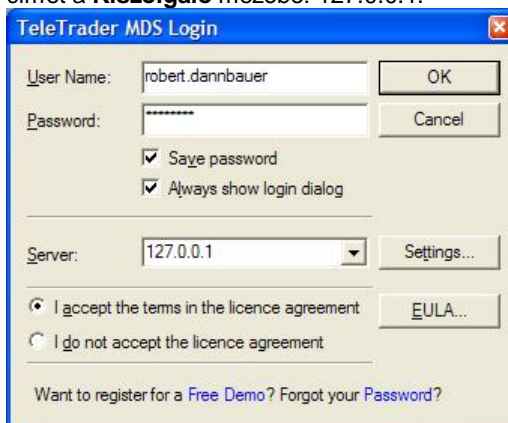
címet a **Kiszolgáló** mezőbe: 127.0.0.1.

TeleTrader MDS Login

User Name: robert.dannbauer

OK

Password: *********

Cancel

Save password

Always show login dialog

Server: 127.0.0.1

Settings...

I accept the terms in the licence agreement

EULA...

I do not accept the licence agreement

Want to register for a Free Demo? Forgot your Password?